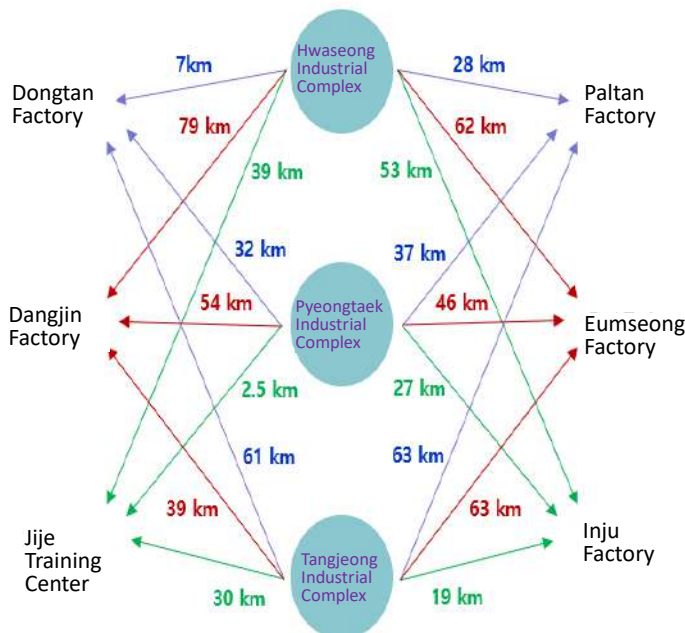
Hwaseong Industrial Complex

7km
28 km

Dongtan Factory

Paltan Factory

79 km
62 km

39 km
53 km

32 km
37 km

Dangjin Factory

54 km

Pyeongtaek Industrial Complex

46 km

Eumseong Factory

2.5 km
27 km

61 km
63 km

39 km
63 km

Jije Training Center

Inju Factory

30 km

Tangjeong Industrial Complex

19 km